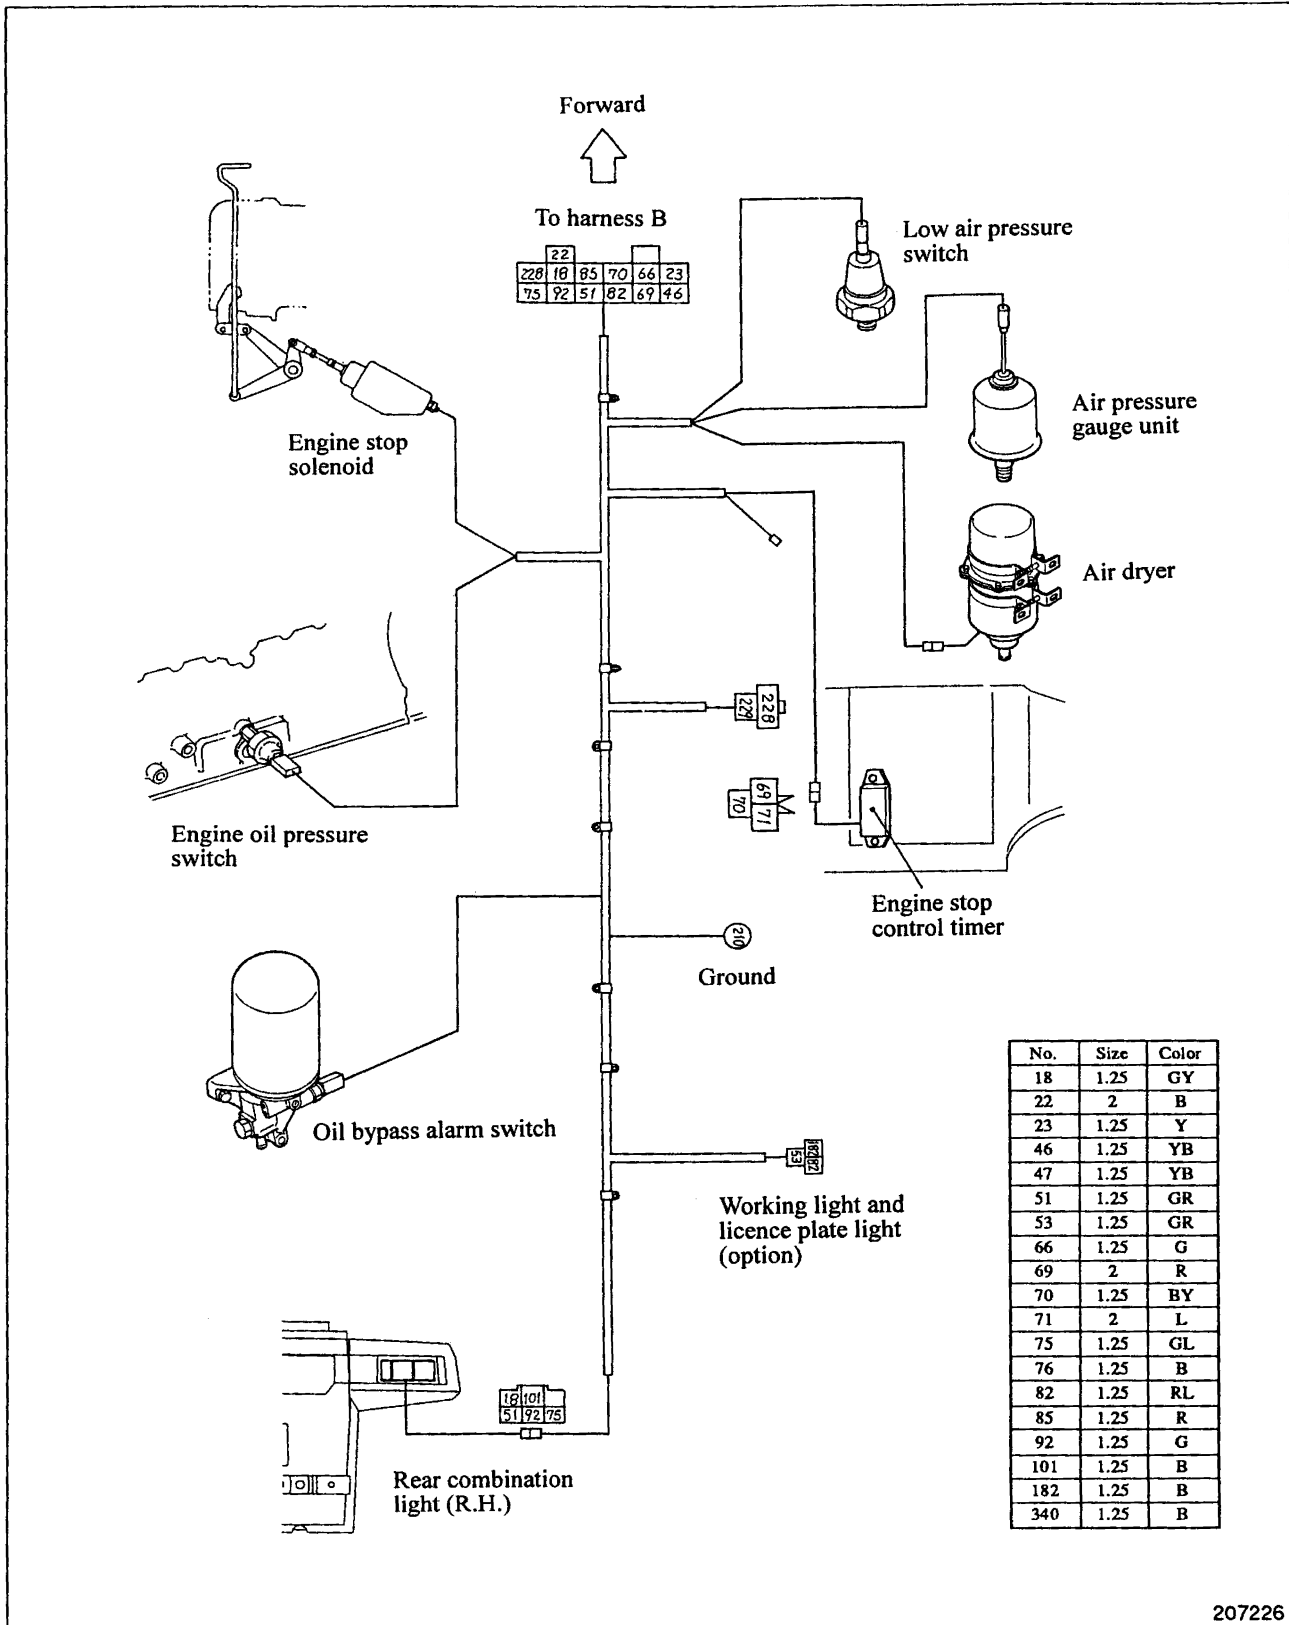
Forward

To harness B

22
228 18 85 70 66 23
75 92 51 82 69 46

Low air pressure switch

Air pressure gauge unit

Engine stop solenoid

Air dryer

228
229

69 71
70

Engine oil pressure switch

Engine stop control timer

210

Ground

| No. | Size | Color |
|---|---|---|
| 18 | 1.25 | GY |
| 22 | 2 | B |
| 23 | 1.25 | Y |
| 46 | 1.25 | YB |
| 47 | 1.25 | YB |
| 51 | 1.25 | GR |
| 53 | 1.25 | GR |
| 66 | 1.25 | G |
| 69 | 2 | R |
| 70 | 1.25 | BY |
| 71 | 2 | L |
| 75 | 1.25 | GL |
| 76 | 1.25 | B |
| 82 | 1.25 | RL |
| 85 | 1.25 | R |
| 92 | 1.25 | G |
| 101 | 1.25 | B |
| 182 | 1.25 | B |
| 340 | 1.25 | B |

Oil bypass alarm switch

53 182

Working light and licence plate light (option)

18 101
51 92 75

Rear combination light (R.H.)

207226